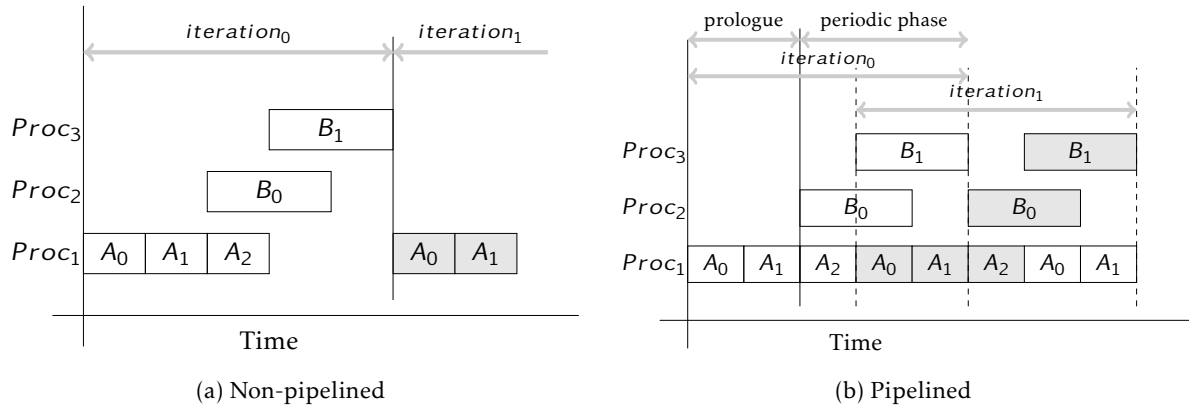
$iteration_0$

$iteration_1$

$Proc_3$ $B_1$

$Proc_2$ $B_0$

$Proc_1$ $A_0$ $A_1$ $A_2$ $A_0$ $A_1$

Time

(a) Non-pipelined

prologue

periodic phase

$iteration_0$

$iteration_1$

$Proc_3$ $B_1$ $B_1$

$Proc_2$ $B_0$ $B_0$

$Proc_1$ $A_0$ $A_1$ $A_2$ $A_0$ $A_1$ $A_2$ $A_0$ $A_1$

Time

(b) Pipelined